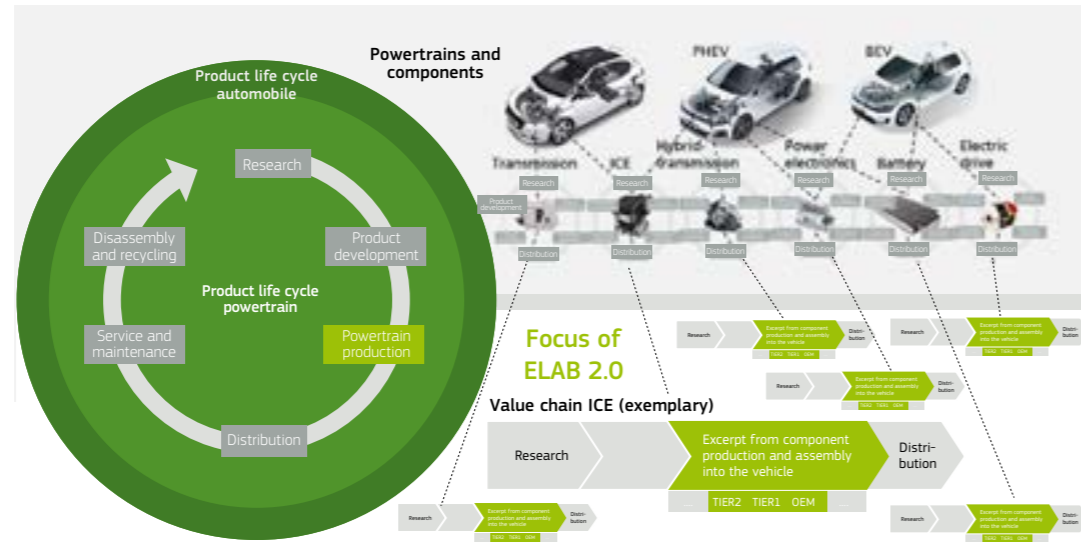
Product life cycle automobile

Research

Product development

Powertrain production

Distribution

Service and maintenance

Disassembly and recycling

Product life cycle powertrain

Powertrains and components

PHEV

BEV

Transmission

ICE

Hybrid transmission

Power electronics

Battery

Electric drive

Research

Product development

Distribution

Research

Distribution

Research

Distribution

Research

Distribution

Research

Distribution

Research

Distribution

Focus of ELAB 2.0

Research

Excerpt from component production and assembly into the vehicle

Distribution

TIER2 TIER1 OEM

Research

Excerpt from component production and assembly into the vehicle

Distribution

TIER2 TIER1 OEM

Research

Excerpt from component production and assembly into the vehicle

Distribution

TIER2 TIER1 OEM

Value chain ICE (exemplary)

Research

Excerpt from component production and assembly into the vehicle

Distribution

... TIER2 TIER1 OEM ...

Research

Excerpt from component production and assembly into the vehicle

Distribution

TIER2 TIER1 OEM

Research

Excerpt from component production and assembly into the vehicle

Distribution

TIER2 TIER1 OEM